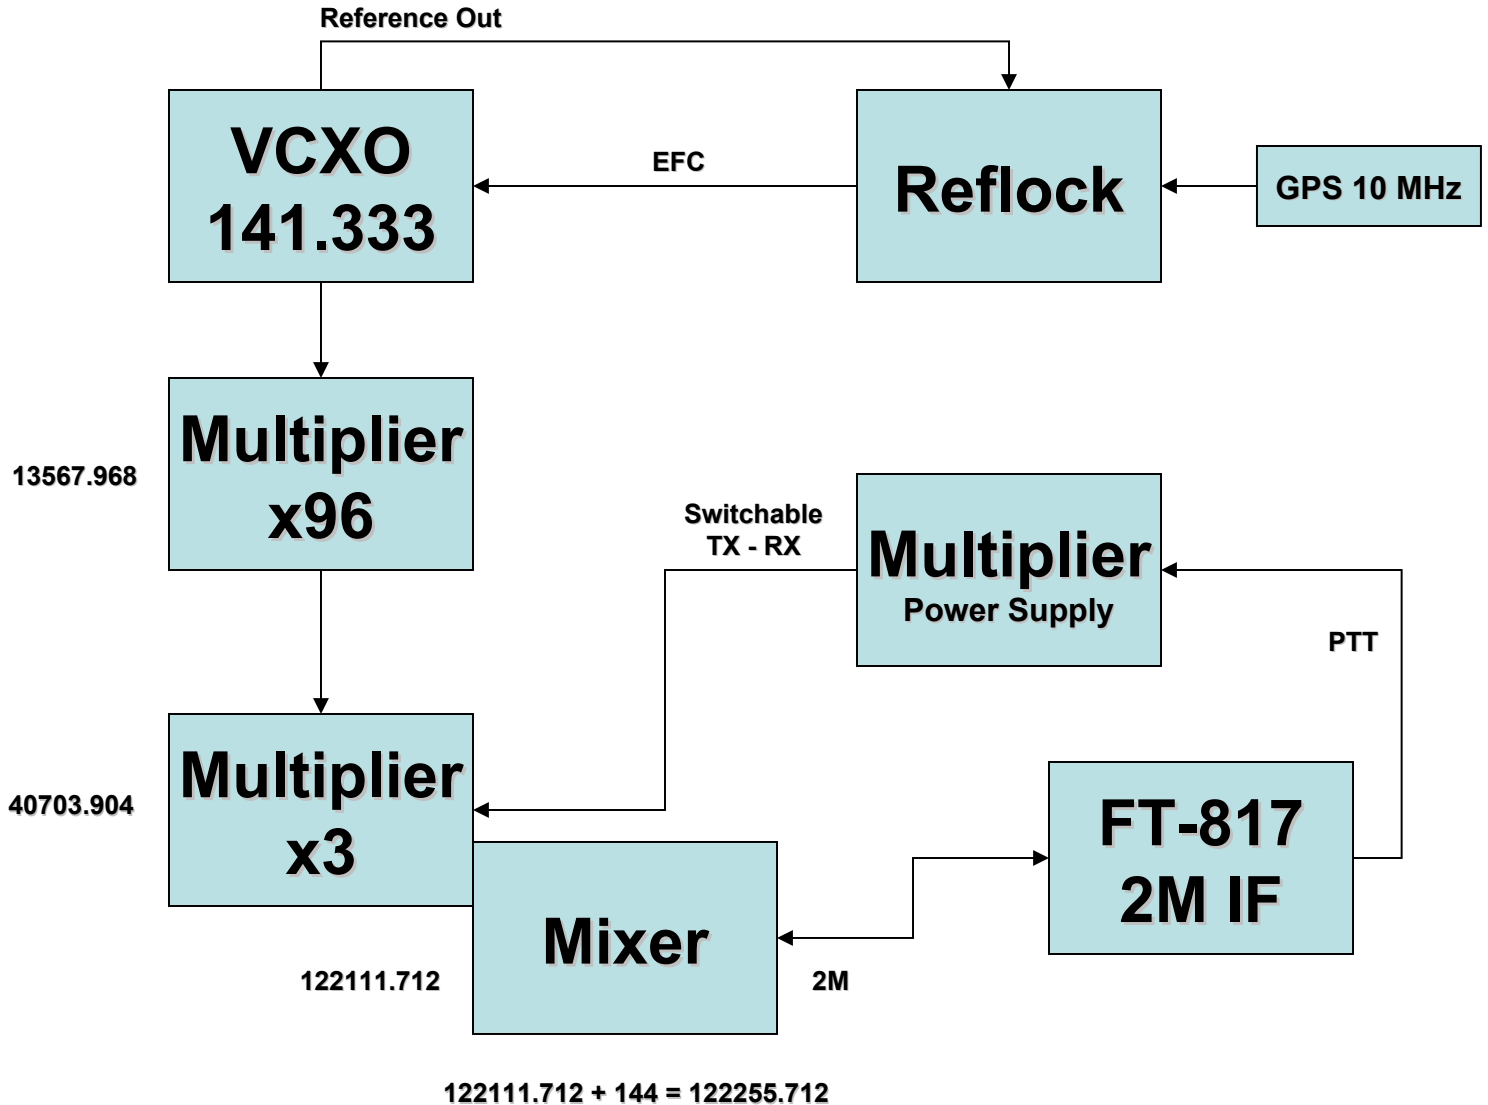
Reference Out

VCXO
141.333

EFC

Reflock

GPS 10 MHz

13567.968

Multiplier
x96

Switchable
TX - RX

Multiplier
Power Supply

PTT

40703.904

Multiplier
x3

FT-817
2M IF

Mixer

122111.712

2M

122111.712 + 144 = 122255.712